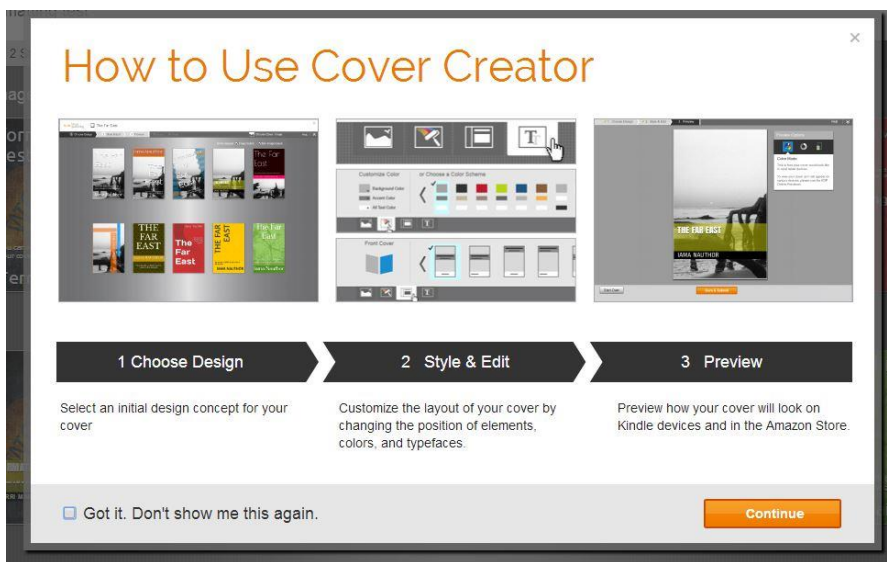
How to Use Cover Creator

×

The Far East

THE FAR EAST

The Far East

THE FAR EAST

The Far East

Customize Color

Background Color

Accent Color

All Text Color

or Choose a Color Scheme

Front Cover

THE FAR EAST

IAMA NAUTHOR

1 Choose Design

2 Style & Edit

3 Preview

Select an initial design concept for your cover

Customize the layout of your cover by changing the position of elements, colors, and typefaces.

Preview how your cover will look on Kindle devices and in the Amazon Store.

Got it. Don't show me this again.

Continue